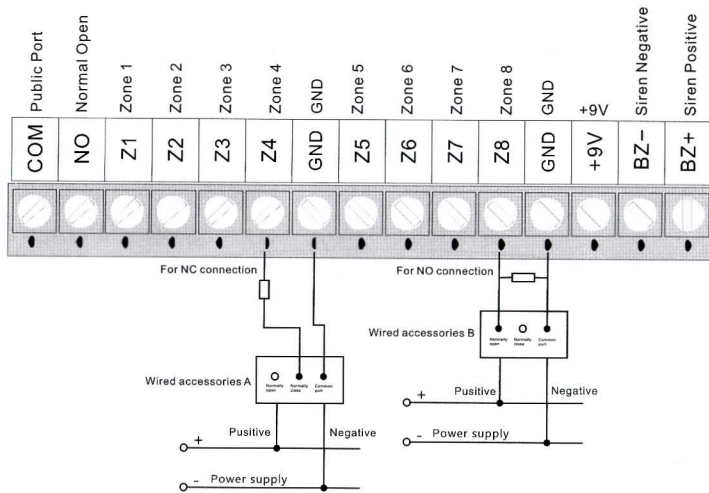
Public Port
Normal Open
Zone 1
Zone 2
Zone 3
Zone 4
GND
Zone 5
Zone 6
Zone 7
Zone 8
GND
+9V
Siren Negative
Siren Positive

COM
NO
Z1
Z2
Z3
Z4
GND
Z5
Z6
Z7
Z8
GND
+9V
BZ−
BZ+

For NC connection

For NO connection

Wired accessories B
Normally open
Normally close
Common port

Wired accessories A
Normally open
Normally close
Common port

+ Pusitive
Negative
- Power supply

+ Pusitive
Negative
- Power supply